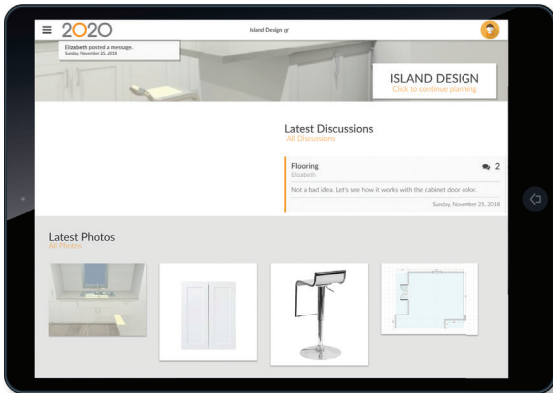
2020

Island Design

Elizabeth posted a message.
Sunday, November 25, 2018

ISLAND DESIGN
Click to continue planning

Latest Discussions
All Discussions

Flooring
Elizabeth
2
Not a bad idea. Let's see how it works with the cabinet door color.
Sunday, November 25, 2018

Latest Photos
All Photos